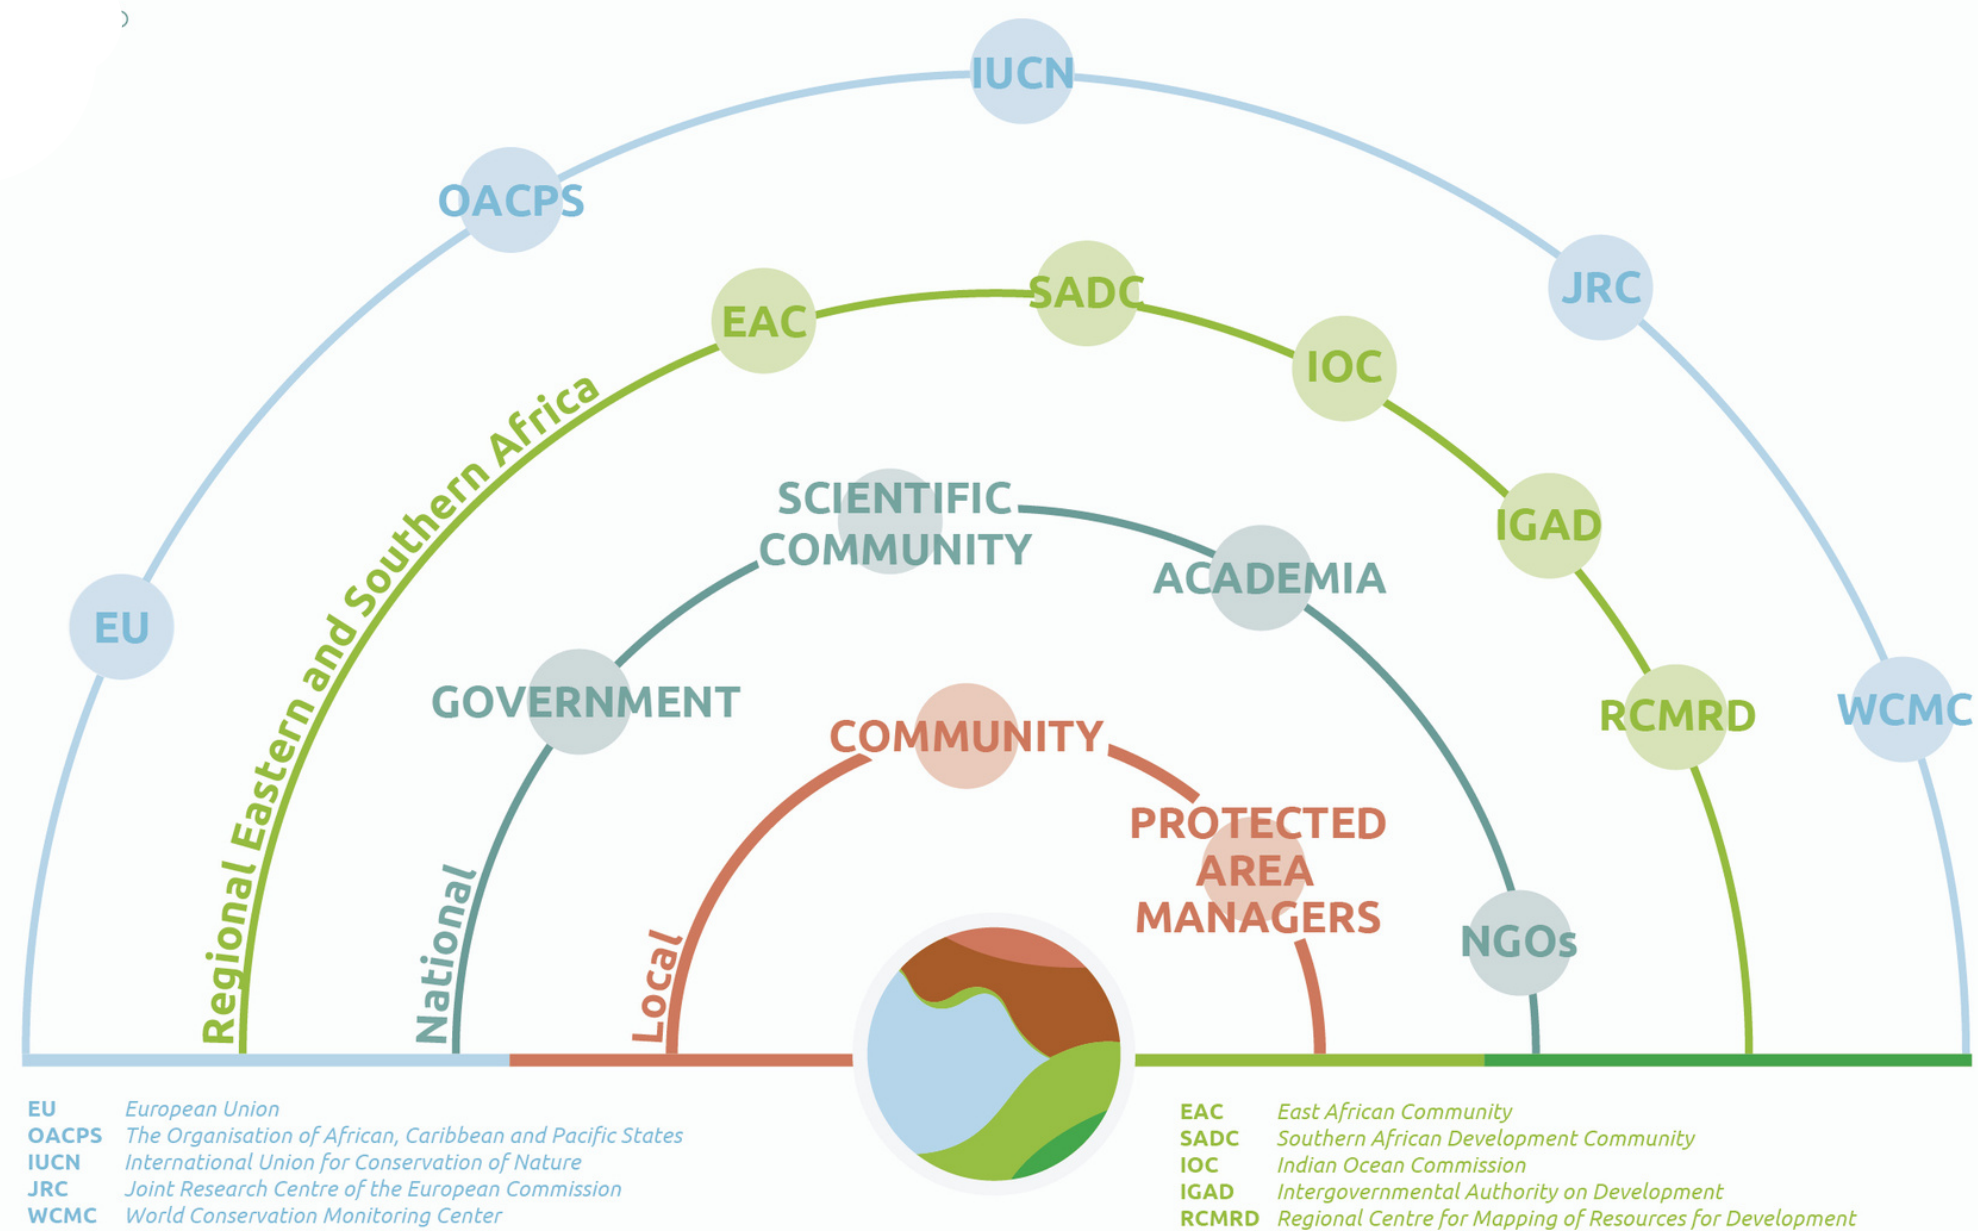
IUCN

OACPS

JRC

EAC

SADC

IOC

Regional Eastern and Southern Africa

SCIENTIFIC COMMUNITY

IGAD

ACADEMIA

EU

GOVERNMENT

RCMRD

WCMC

COMMUNITY

PROTECTED AREA MANAGERS

National

Local

NGOs

| | |
|---|---|
| EU | European Union |
| OACPS | The Organisation of African, Caribbean and Pacific States |
| IUCN | International Union for Conservation of Nature |
| JRC | Joint Research Centre of the European Commission |
| WCMC | World Conservation Monitoring Center |

| | |
|---|---|
| EAC | East African Community |
| SADC | Southern African Development Community |
| IOC | Indian Ocean Commission |
| IGAD | Intergovernmental Authority on Development |
| RCMRD | Regional Centre for Mapping of Resources for Development |